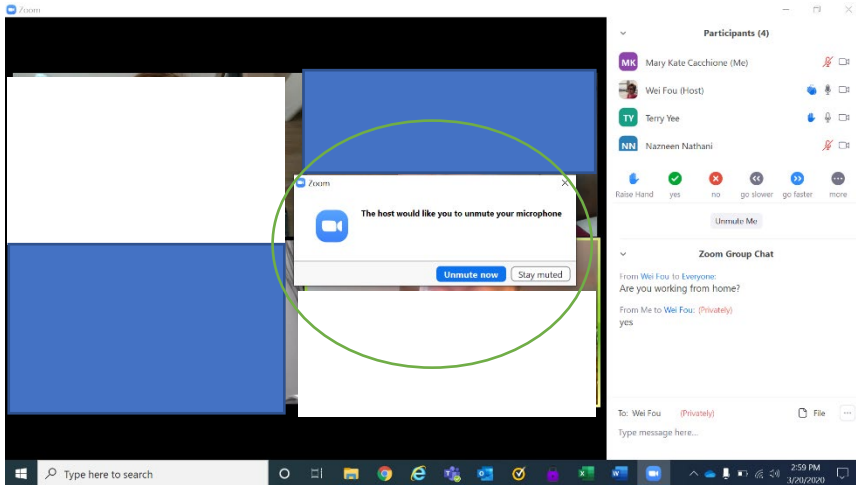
Zoom

Zoom

The host would like you to unmute your microphone

Unmute now

Stay muted

Participants (4)

MK Mary Kate Cacchione (Me)

Wei Fou (Host)

TY Terry Yee

NN Nazneen Nathani

Raise Hand

yes

no

go slower

go faster

more

Unmute Me

Zoom Group Chat

From Wei Fou to Everyone:
Are you working from home?

From Me to Wei Fou: (Privately)
yes

To: Wei Fou (Privately)

File

Type message here...

Type here to search

2:59 PM
3/20/2020